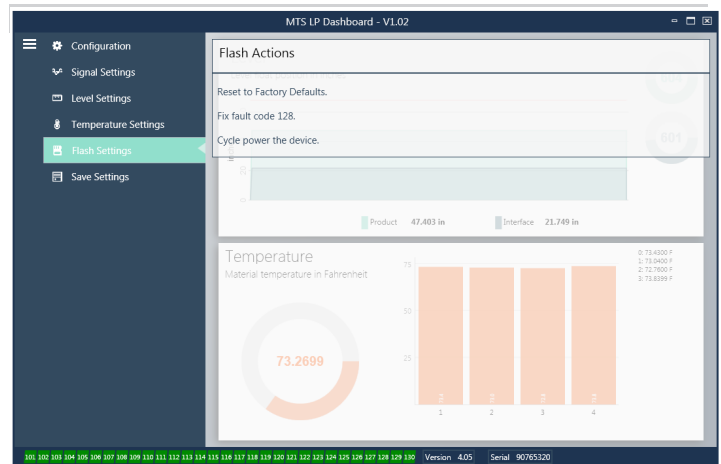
MTS LP Dashboard - V1.02

Configuration
Signal Settings
Level Settings
Temperature Settings
Flash Settings
Save Settings

Flash Actions

Reset to Factory Defaults.

Fix fault code 128.

Cycle power the device.

001

001

Product 47.403 in

Interface 21.749 in

Temperature

Material temperature in Fahrenheit

73.2699

0: 73.4300 F
1: 73.0400 F
2: 72.7800 F
3: 73.8399 F

75

50

25

1 2 3 4

101 102 103 104 105 106 107 108 109 110 111 112 113 114 115 116 117 118 119 120 121 122 123 124 125 126 127 128 129 130

Version 4.05

Serial 90765320